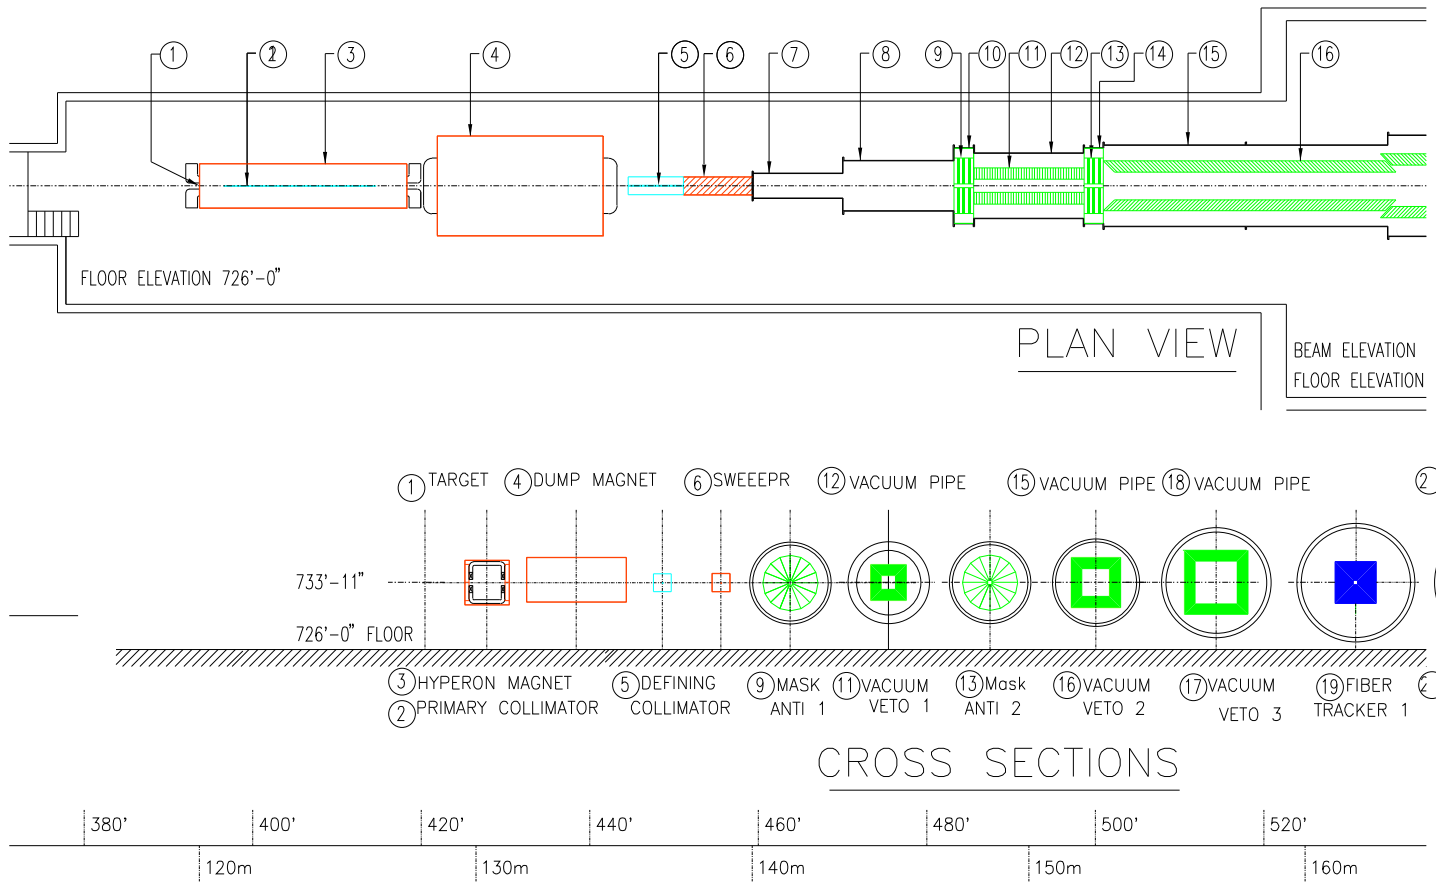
1 2 3 4 5 6 7 8 9 10 11 12 13 14 15 16

FLOOR ELEVATION 726'-0"

PLAN VIEW

BEAM ELEVATION
FLOOR ELEVATION

1 TARGET 4 DUMP MAGNET 6 SWEEEPR 12 VACUUM PIPE 15 VACUUM PIPE 18 VACUUM PIPE 2

733'-11"

726'-0" FLOOR

3 HYPERON MAGNET
2 PRIMARY COLLIMATOR
5 DEFINING COLLIMATOR
9 MASK ANTI 1
11 VACUUM VETO 1
13 Mask ANTI 2
16 VACUUM VETO 2
17 VACUUM VETO 3
19 FIBER TRACKER 1
2

CROSS SECTIONS

380' 400' 420' 440' 460' 480' 500' 520'

120m 130m 140m 150m 160m